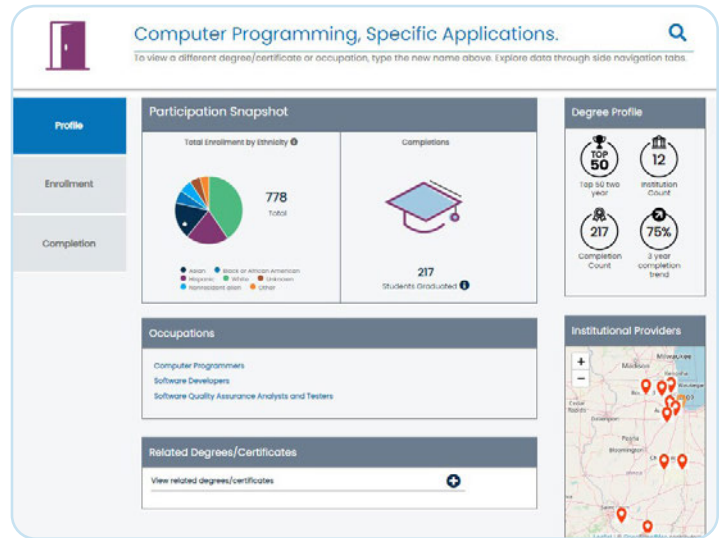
Computer Programming, Specific Applications.

To view a different degree/certificate or occupation, type the new name above. Explore data through side navigation tabs.

Profile

Enrollment

Completion

Participation Snapshot

Total Enrollment by Ethnicity

778
Total

Asian
Black or African American
Hispanic
White
Unknown
Nonresident alien
Other

Completions

217
Students Graduated

Degree Profile

TOP 50
Top 50 two year

12
Institution Count

217
Completion Count

75%
3 year completion trend

Occupations

Computer Programmers
Software Developers
Software Quality Assurance Analysts and Testers

Related Degrees/Certificates

View related degrees/certificates

Institutional Providers

+
−

Madison
Rockford
Milwaukee
Chicago
Bloomington
Peoria
Champaign
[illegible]